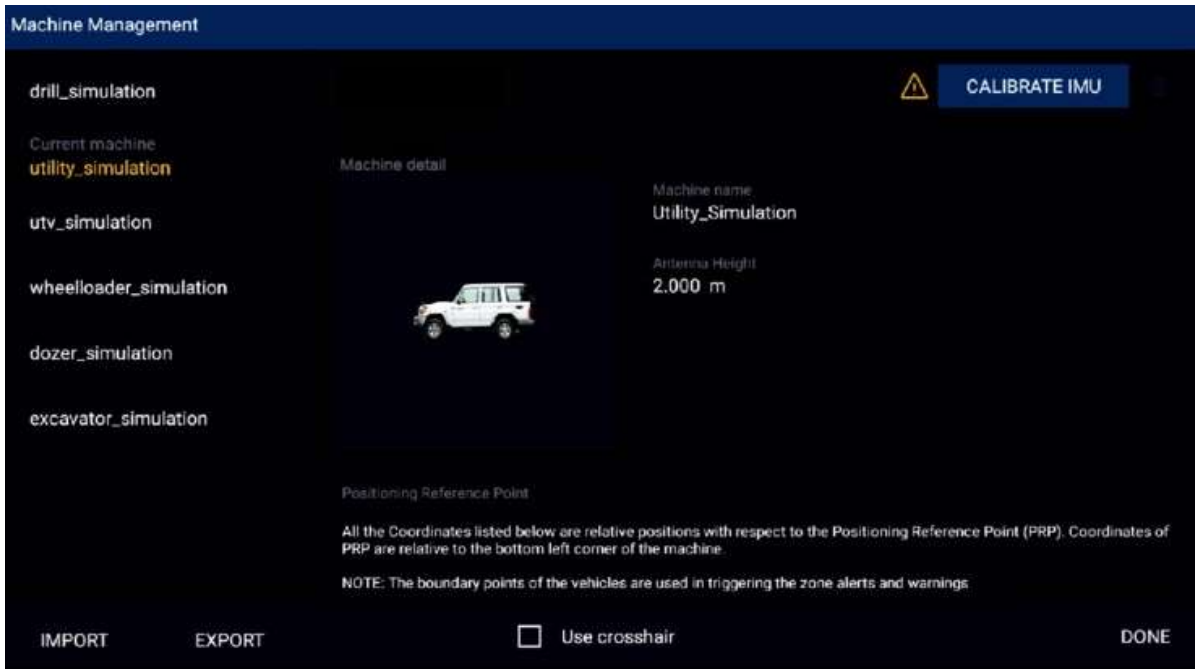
Machine Management

drill_simulation

Current machine
utility_simulation

utv_simulation

wheelloader_simulation

dozer_simulation

excavator_simulation

CALIBRATE IMU

Machine detail

Machine name
Utility_Simulation

Antenna Height
2.000 m

Positioning Reference Point

All the Coordinates listed below are relative positions with respect to the Positioning Reference Point (PRP). Coordinates of PRP are relative to the bottom left corner of the machine.

NOTE: The boundary points of the vehicles are used in triggering the zone alerts and warnings

IMPORT EXPORT

Use crosshair

DONE